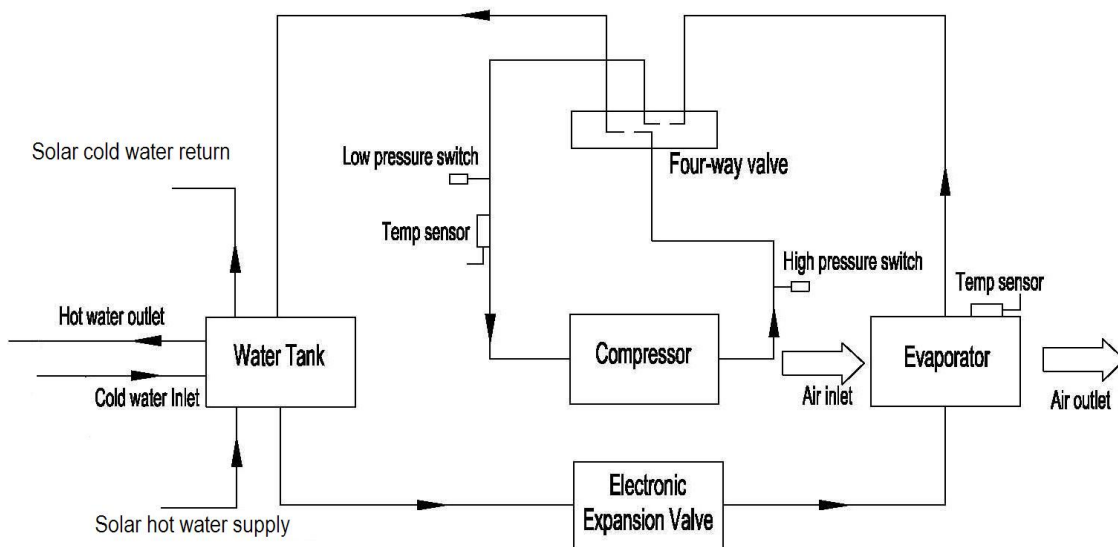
Solar cold water return

Low pressure switch

Four-way valve

Temp sensor

High pressure switch

Temp sensor

Hot water outlet

Water Tank

Compressor

Evaporator

Cold water Inlet

Air inlet

Air outlet

Electronic Expansion Valve

Solar hot water supply